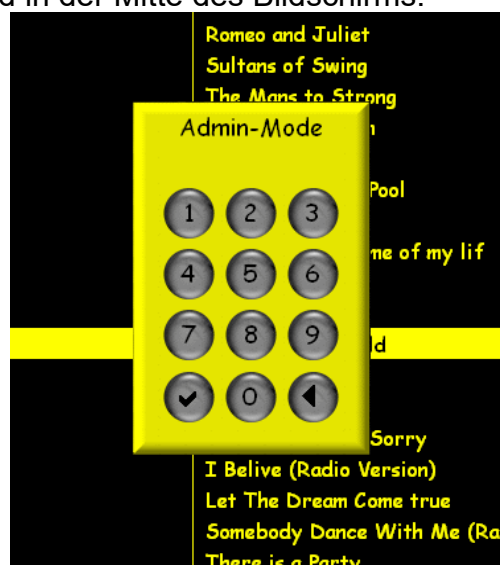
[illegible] in der Mitte des Bildschirms.

Romeo and Juliet
Sultans of Swing
The Mans to Strong
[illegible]n
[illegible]Pool
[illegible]me of my lif
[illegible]ld
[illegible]Sorry
I Belive (Radio Version)
Let The Dream Come true
Somebody Dance With Me (Ra
There is a Party

Admin-Mode
1 2 3
4 5 6
7 8 9
0